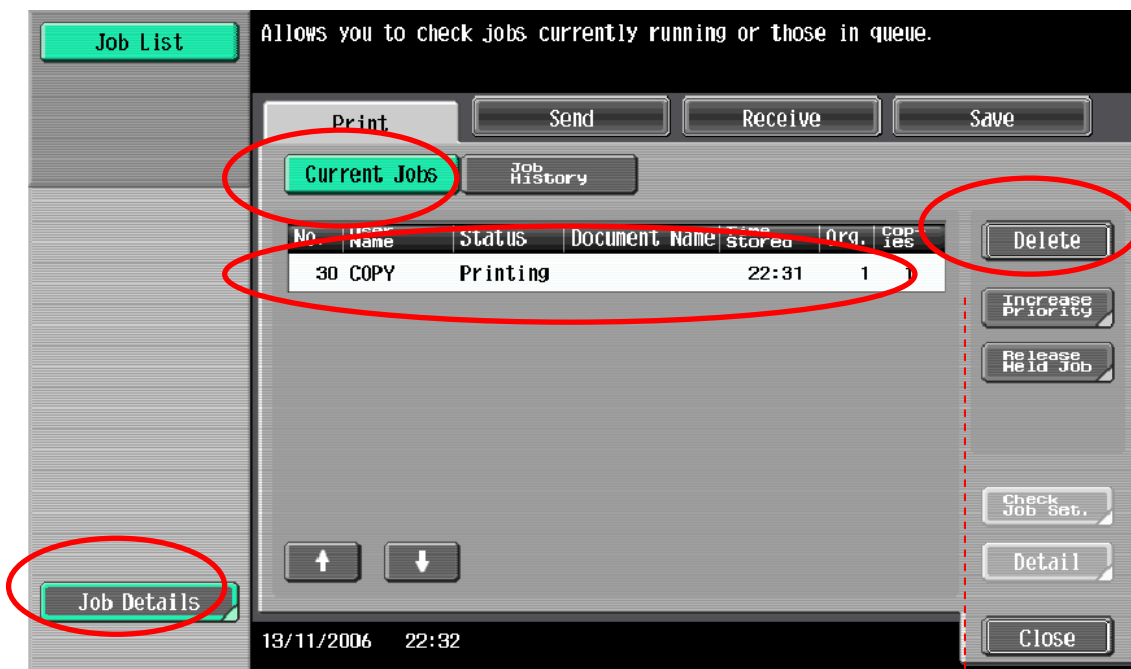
Job List

Allows you to check jobs currently running or those in queue.

Print | Send | Receive | Save

Current Jobs | Job History

| No. | User Name | Status | Document Name | Time Stored | Org. | Copies |
|---|---|---|---|---|---|---|
| 30 | COPY | Printing | | 22:31 | 1 | 1 |

Delete

Increase Priority

Release Held Job

Check Job Set.

Detail

Job Details

13/11/2006 22:32

Close